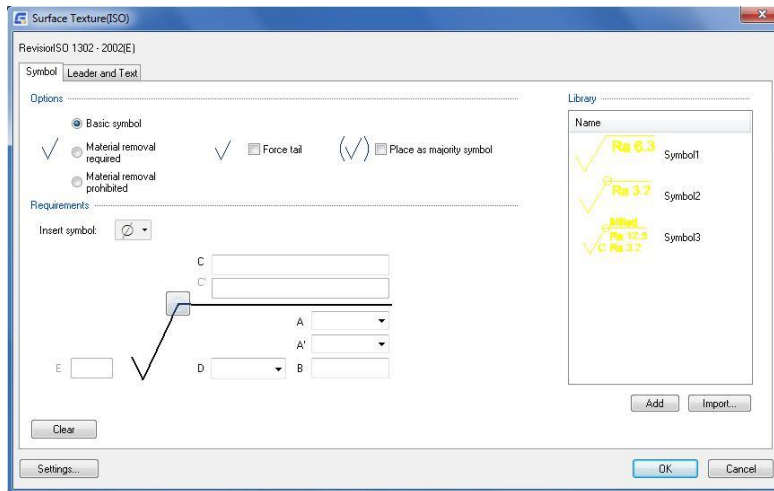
Surface Texture(ISO)

RevisionISO 1302 - 2002(E)

Symbol | Leader and Text

Options

Basic symbol

Material removal required

Material removal prohibited

Force tail

Place as majority symbol

Requirements

Insert symbol: $\varnothing$

C

C'

A

A'

E

D

B

Clear

Library

Name

Ra 6.3 Symbol1

Ra 3.2 Symbol2

Milled Ra 12.5 C Ra 3.2 Symbol3

Add

Import...

Settings...

OK

Cancel